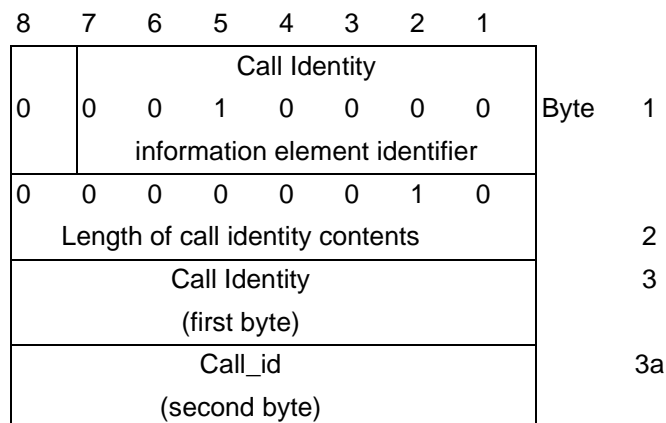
| 8 | 7 | 6 | 5 | 4 | 3 | 2 | 1 | | |
|---|---|---|---|---|---|---|---|---|---|
| | Call Identity | | | | | | | | |
| 0 | 0 | 0 | 1 | 0 | 0 | 0 | 0 | Byte | 1 |
| | information element identifier | | | | | | | | |
| 0 | 0 | 0 | 0 | 0 | 0 | 1 | 0 | | |
| Length of call identity contents | | | | | | | | | 2 |
| Call Identity (first byte) | | | | | | | | | 3 |
| Call_id (second byte) | | | | | | | | | 3a |